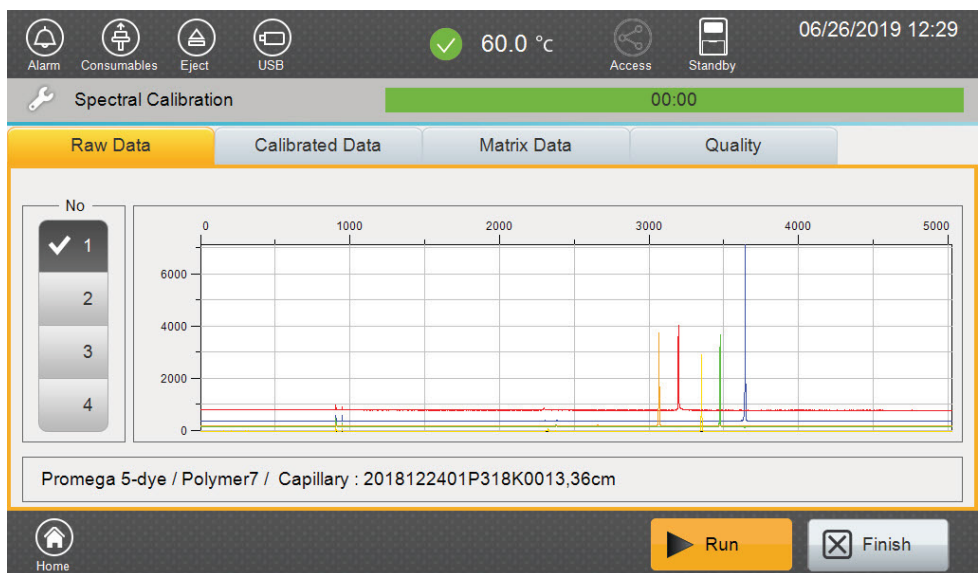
Alarm Consumables Eject USB

60.0 °C

Access Standby

06/26/2019 12:29

Spectral Calibration

00:00

Raw Data | Calibrated Data | Matrix Data | Quality

No

1
2
3
4

0 1000 2000 3000 4000 5000

6000
4000
2000
0

Promega 5-dye / Polymer7 / Capillary : 2018122401P318K0013,36cm

Home

Run

Finish